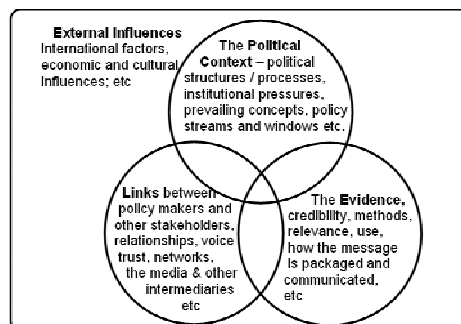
External Influences
International factors, economic and cultural influences; etc

The Political Context – political structures / processes, institutional pressures, prevailing concepts, policy streams and windows etc.

Links between policy makers and other stakeholders, relationships, voice trust, networks, the media & other intermediaries etc

The Evidence, credibility, methods, relevance, use, how the message is packaged and communicated, etc